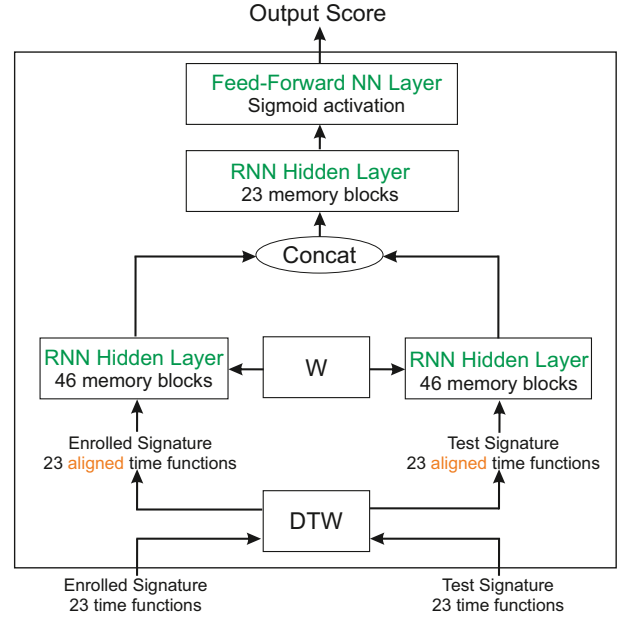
Output Score

Feed-Forward NN Layer
Sigmoid activation

RNN Hidden Layer
23 memory blocks

Concat

RNN Hidden Layer
46 memory blocks

W

RNN Hidden Layer
46 memory blocks

Enrolled Signature
23 aligned time functions

Test Signature
23 aligned time functions

DTW

Enrolled Signature
23 time functions

Test Signature
23 time functions